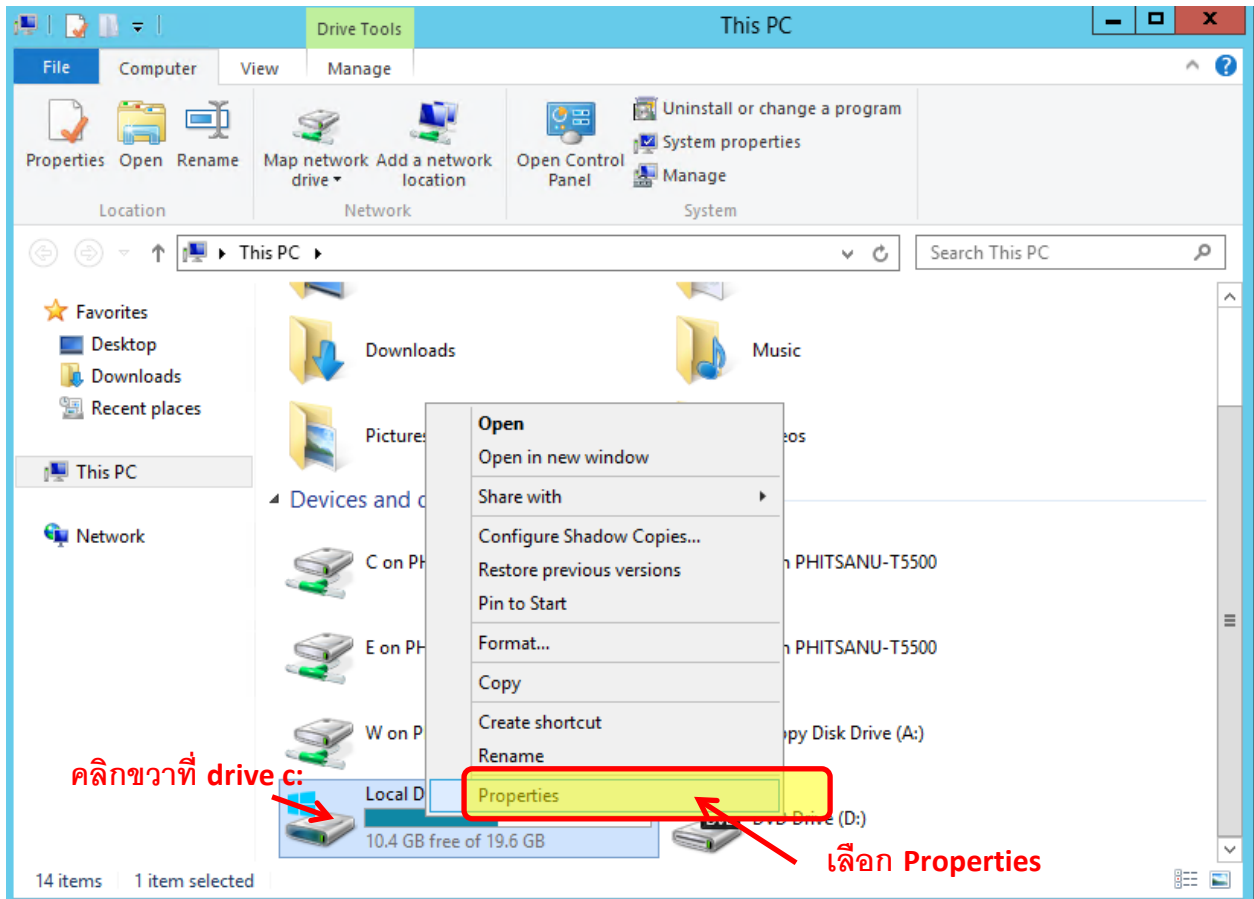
Drive Tools

This PC

File Computer View Manage

Properties Open Rename
Location

Map network drive Add a network location
Network

Open Control Panel
Uninstall or change a program
System properties
Manage
System

This PC

Search This PC

Favorites
Desktop
Downloads
Recent places

This PC

Network

Downloads

Music

Pictures

eos

Devices and d

C on PH

n PHITSANU-T5500

E on PH

n PHITSANU-T5500

W on P

ppy Disk Drive (A:)

Local D

10.4 GB free of 19.6 GB

DVD Drive (D:)

Open
Open in new window
Share with
Configure Shadow Copies...
Restore previous versions
Pin to Start
Format...
Copy
Create shortcut
Rename
Properties

คลิกขวาที่ drive c:

เลือก Properties

14 items 1 item selected